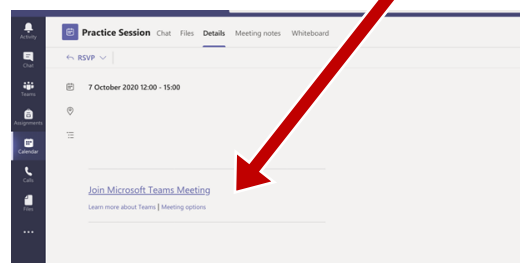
Activity
Chat
Teams
Assignments
Calendar
Calls
Files
...

Practice Session Chat Files Details Meeting notes Whiteboard

RSVP

7 October 2020 12:00 - 15:00

Join Microsoft Teams Meeting

Learn more about Teams | Meeting options